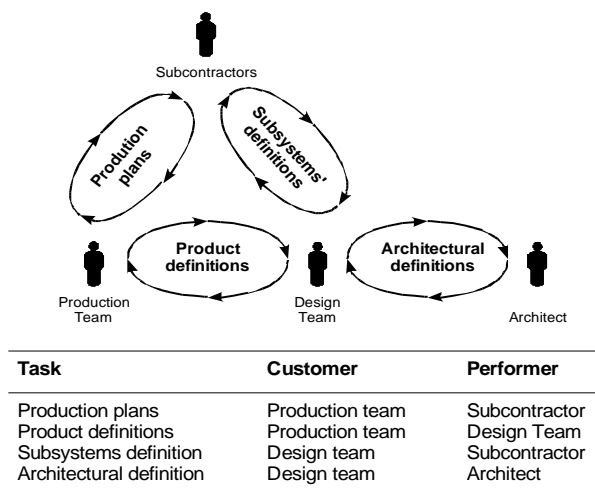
Subcontractors

Prodution plans

Subsystems' definitions

Product definitions

Architectural definitions

Production Team

Design Team

Architect

| Task | Customer | Performer |
|---|---|---|
| Production plans | Production team | Subcontractor |
| Product definitions | Production team | Design Team |
| Subsystems definition | Design team | Subcontractor |
| Architectural definition | Design team | Architect |